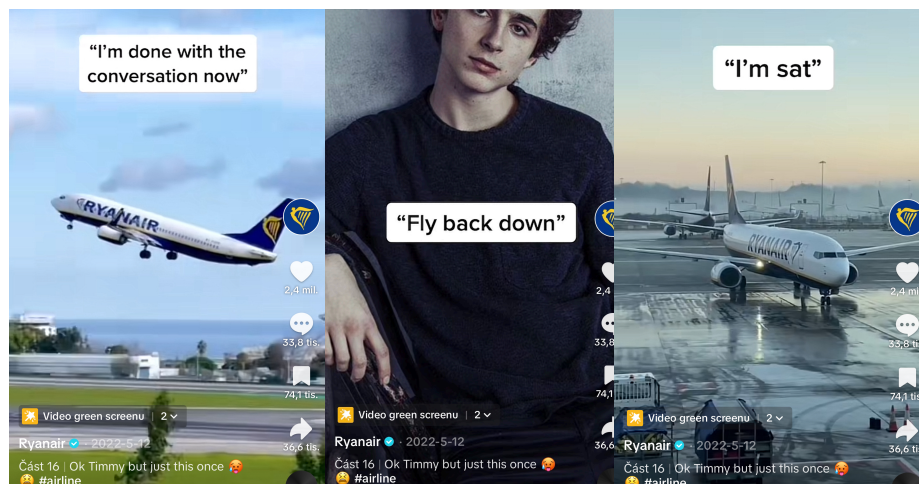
“I’m done with the conversation now”

RYANAIR

2,4 mil.

33,8 tis.

74,1 tis.

36,6 tis.

Video green screenu | 2

Ryanair · 2022-5-12

Část 16 | Ok Timmy but just this once 🥵

😩 #airline

“Fly back down”

2,4

33,8

74,1

36,6

Video green screenu | 2

Ryanair · 2022-5-12

Část 16 | Ok Timmy but just this once 🥵

😩 #airline

“I’m sat”

RYANAIR

2,4 mil.

33,8 tis.

74,1 tis.

36,6 tis.

Video green screenu | 2

Ryanair · 2022-5-12

Část 16 | Ok Timmy but just this once 🥵

😩 #airline